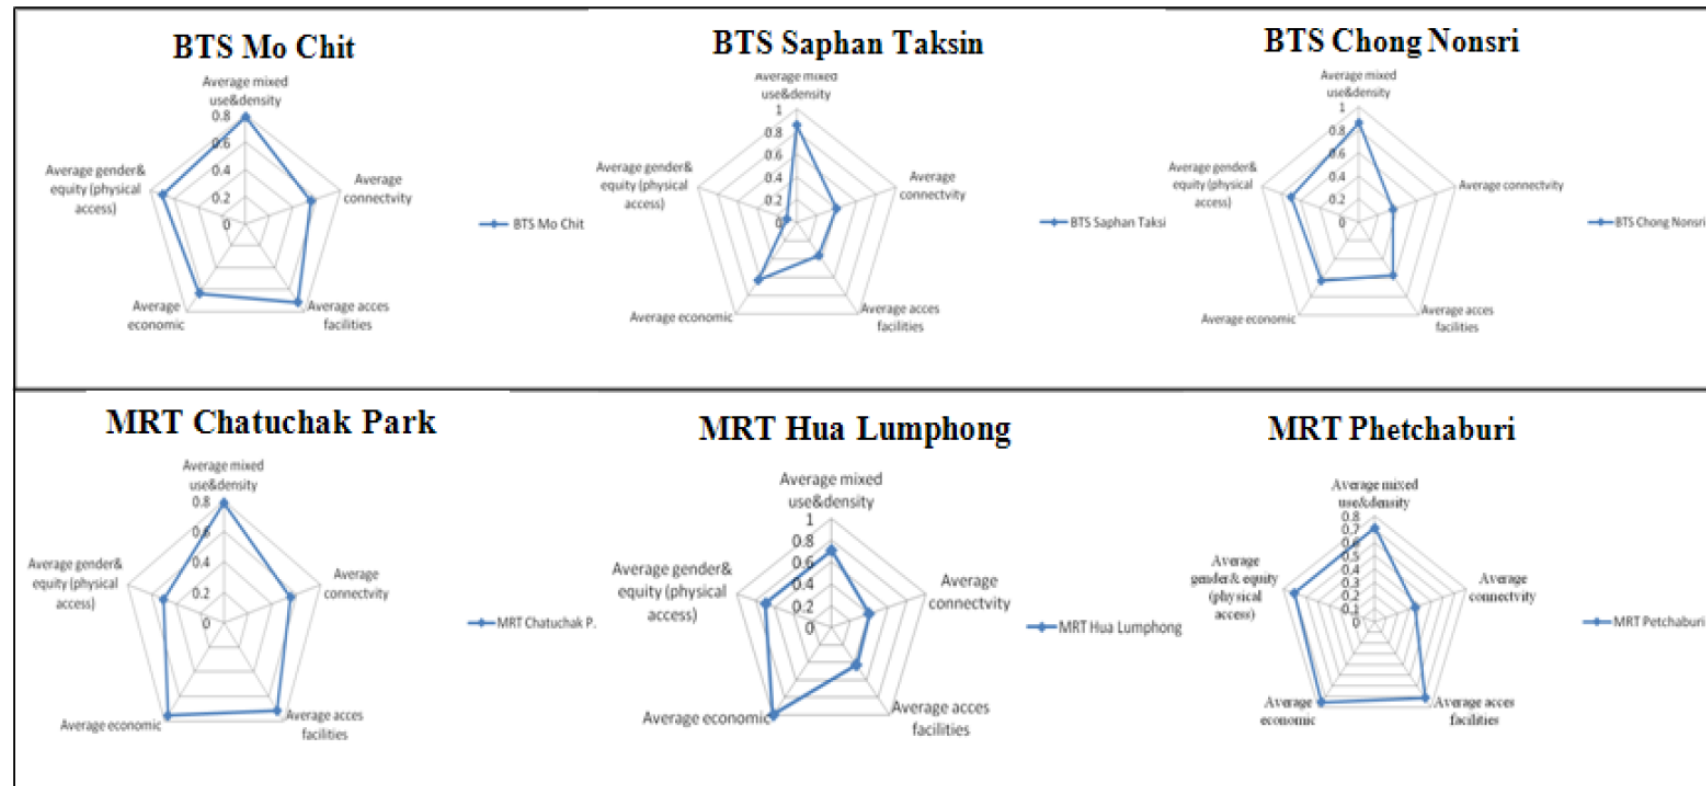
BTS Mo Chit

Average mixed use&density
0.8
0.6
0.4
0.2
0
Average connectvity
Average acces facilities
Average economic
Average gender& equity (physical access)
BTS Mo Chit

BTS Saphan Taksin

Average mixed use&density
1
0.8
0.6
0.4
0.2
0
Average connectvity
Average acces facilities
Average economic
Average gender& equity (physical access)
BTS Saphan Taksi

BTS Chong Nonsri

Average mixed use&density
1
0.8
0.6
0.4
0.2
0
Average connectvity
Average acces facilities
Average economic
Average gender& equity (physical access)
BTS Chong Nonsri

MRT Chatuchak Park

Average mixed use&density
0.8
0.6
0.4
0.2
0
Average connectvity
Average acces facilities
Average economic
Average gender& equity (physical access)
MRT Chatuchak P.

MRT Hua Lumphong

Average mixed use&density
1
0.8
0.6
0.4
0.2
0
Average connectvity
Average acces facilities
Average economic
Average gender& equity (physical access)
MRT Hua Lumphong

MRT Phetchaburi

Average mixed use&density
0.8
0.7
0.6
0.5
0.4
0.3
0.2
0.1
0
Average connectvity
Average acces facilities
Average economic
Average gender& equity (physical access)
MRT Petchaburi